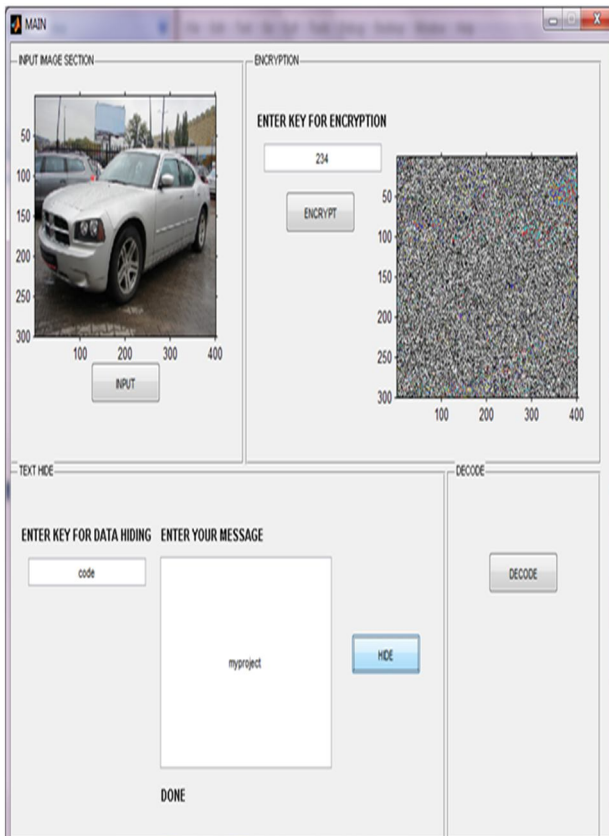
MAIN

INPUT IMAGE SECTION

50
100
150
200
250
300
100 200 300 400

INPUT

ENCRYPTION

ENTER KEY FOR ENCRYPTION

234

ENCRYPT

50
100
150
200
250
300
100 200 300 400

TEXT HIDE

ENTER KEY FOR DATA HIDING

code

ENTER YOUR MESSAGE

myproject

HIDE

DONE

DECODE

DECODE